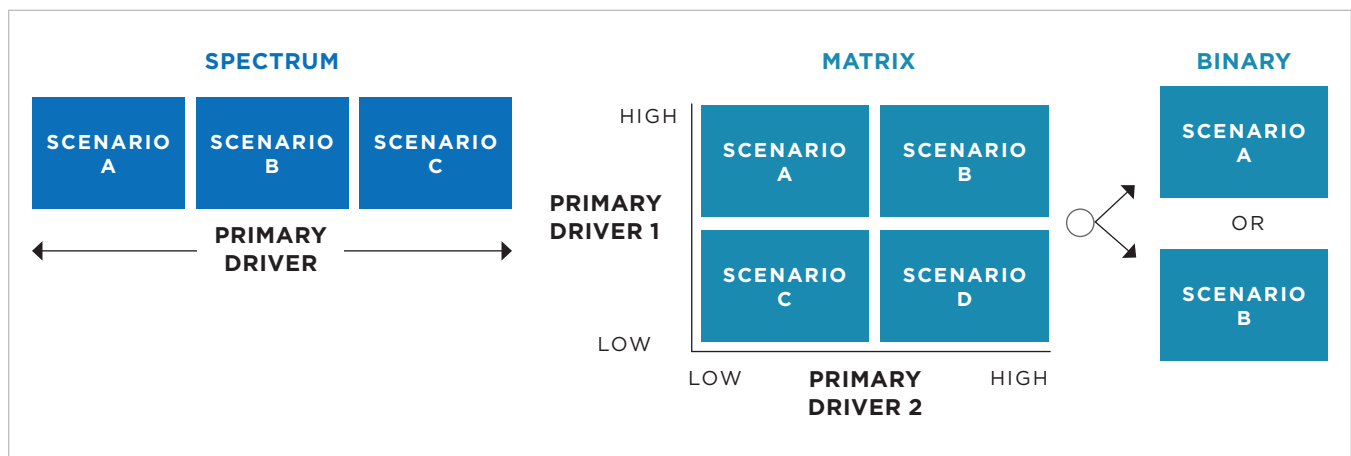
SPECTRUM

SCENARIO A

SCENARIO B

SCENARIO C

PRIMARY DRIVER

MATRIX

HIGH

PRIMARY DRIVER 1

LOW

SCENARIO A

SCENARIO B

SCENARIO C

SCENARIO D

LOW

PRIMARY DRIVER 2

HIGH

BINARY

SCENARIO A

OR

SCENARIO B